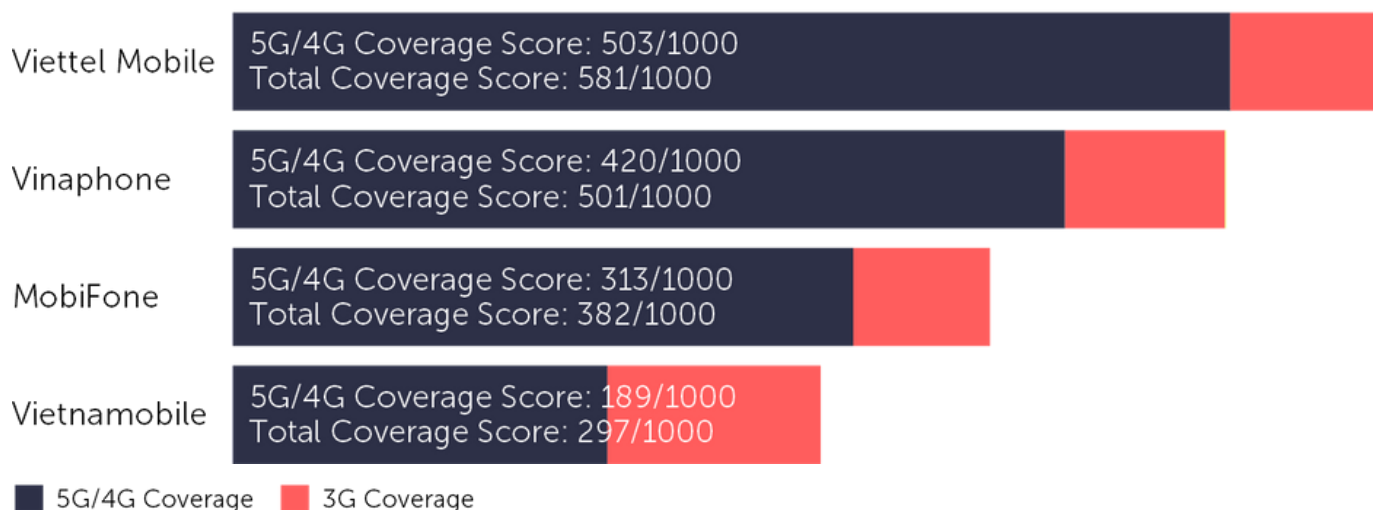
Viettel Mobile
5G/4G Coverage Score: 503/1000
Total Coverage Score: 581/1000

Vinaphone
5G/4G Coverage Score: 420/1000
Total Coverage Score: 501/1000

MobiFone
5G/4G Coverage Score: 313/1000
Total Coverage Score: 382/1000

Vietnamobile
5G/4G Coverage Score: 189/1000
Total Coverage Score: 297/1000

5G/4G Coverage
3G Coverage